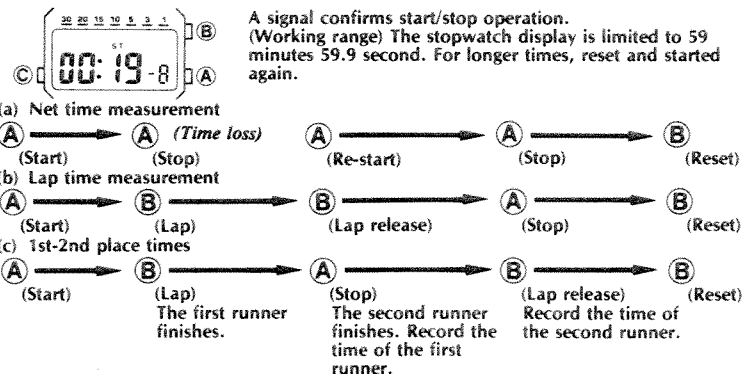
30 20 15 10 5 3 1
ST
00: 19 - 8
Ⓒ Ⓑ Ⓐ

A signal confirms start/stop operation.
(Working range) The stopwatch display is limited to 59 minutes 59.9 second. For longer times, reset and started again.

(a) Net time measurement
Ⓐ (Start) → Ⓐ (Stop) *(Time loss)* → Ⓐ (Re-start) → Ⓐ (Stop) → Ⓑ (Reset)

(b) Lap time measurement
Ⓐ (Start) → Ⓑ (Lap) → Ⓑ (Lap release) → Ⓐ (Stop) → Ⓑ (Reset)

(c) 1st-2nd place times
Ⓐ (Start) → Ⓑ (Lap) The first runner finishes. → Ⓐ (Stop) The second runner finishes. Record the time of the first runner. → Ⓑ (Lap release) Record the time of the second runner. → Ⓑ (Reset)